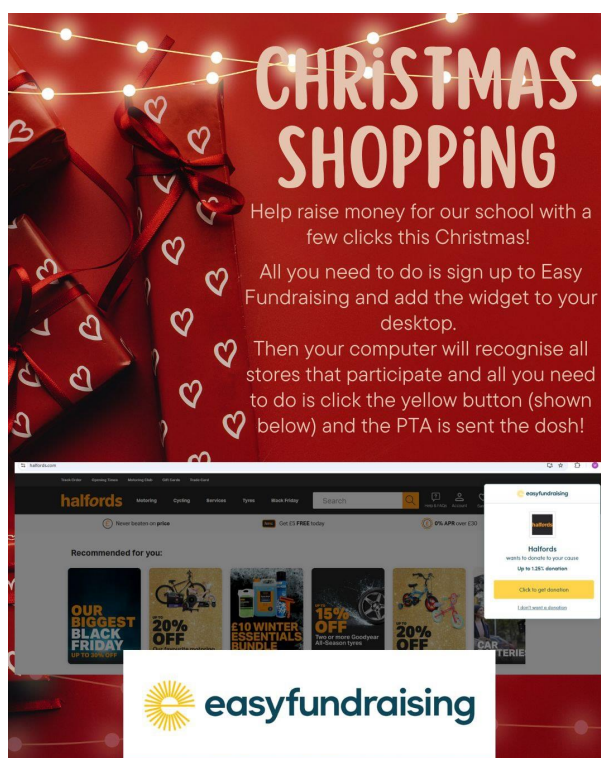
CHRiSTMAS SHOPPiNG

Help raise money for our school with a few clicks this Christmas!

All you need to do is sign up to Easy Fundraising and add the widget to your desktop.
Then your computer will recognise all stores that participate and all you need to do is click the yellow button (shown below) and the PTA is sent the dosh!

halfords.com

halfords Motoring Cycling Services Tyres Black Friday Search

Never beaten on price Get £5 FREE today 0% APR over £30

Recommended for you:

OUR BIGGEST BLACK FRIDAY UP TO 30% OFF

20% OFF

£10 WINTER ESSENTIALS BUNDLE

15% OFF Two or more Goodyear All-Season tyres

20% OFF

CAR BATTERIES

easyfundraising

halfords

Halfords
wants to donate to your cause
Up to 1.26% donation

Click to get donation

I don't need a donation

easyfundraising